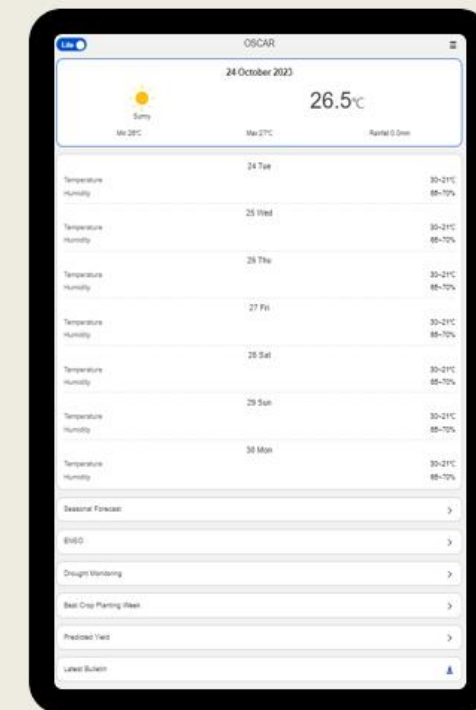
Lite

OSCAR

24 October 2023

Sunny

26.5°C

Min 26°C

Max 27°C

Rainfall 0.0mm

24 Tue

Temperature 30~21°C

Humidity 65~70%

25 Wed

Temperature 30~21°C

Humidity 65~70%

26 Thu

Temperature 30~21°C

Humidity 65~70%

27 Fri

Temperature 30~21°C

Humidity 65~70%

28 Sat

Temperature 30~21°C

Humidity 65~70%

29 Sun

Temperature 30~21°C

Humidity 65~70%

30 Mon

Temperature 30~21°C

Humidity 65~70%

Seasonal Forecast >

ENSO >

Drought Monitoring >

Best Crop Planting Week >

Predicted Yield >

Latest Bulletin